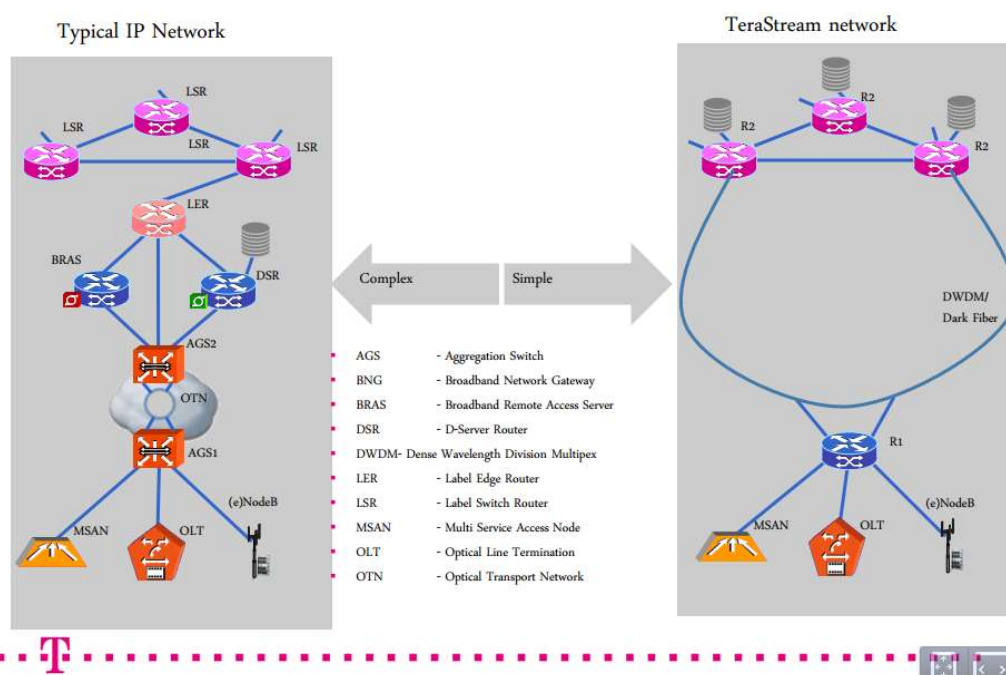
Typical IP Network

LSR

LSR

LSR

LSR

LER

BRAS

DSR

AGS2

OTN

AGS1

(e)NodeB

MSAN

OLT

TeraStream network

R2

R2

R2

DWDM/ Dark Fiber

R1

(e)NodeB

MSAN

OLT

Complex

Simple

AGS - Aggregation Switch

BNG - Broadband Network Gateway

BRAS - Broadband Remote Access Server

DSR - D-Server Router

DWDM- Dense Wavelength Division Multipex

LER - Label Edge Router

LSR - Label Switch Router

MSAN - Multi Service Access Node

OLT - Optical Line Termination

OTN - Optical Transport Network

T